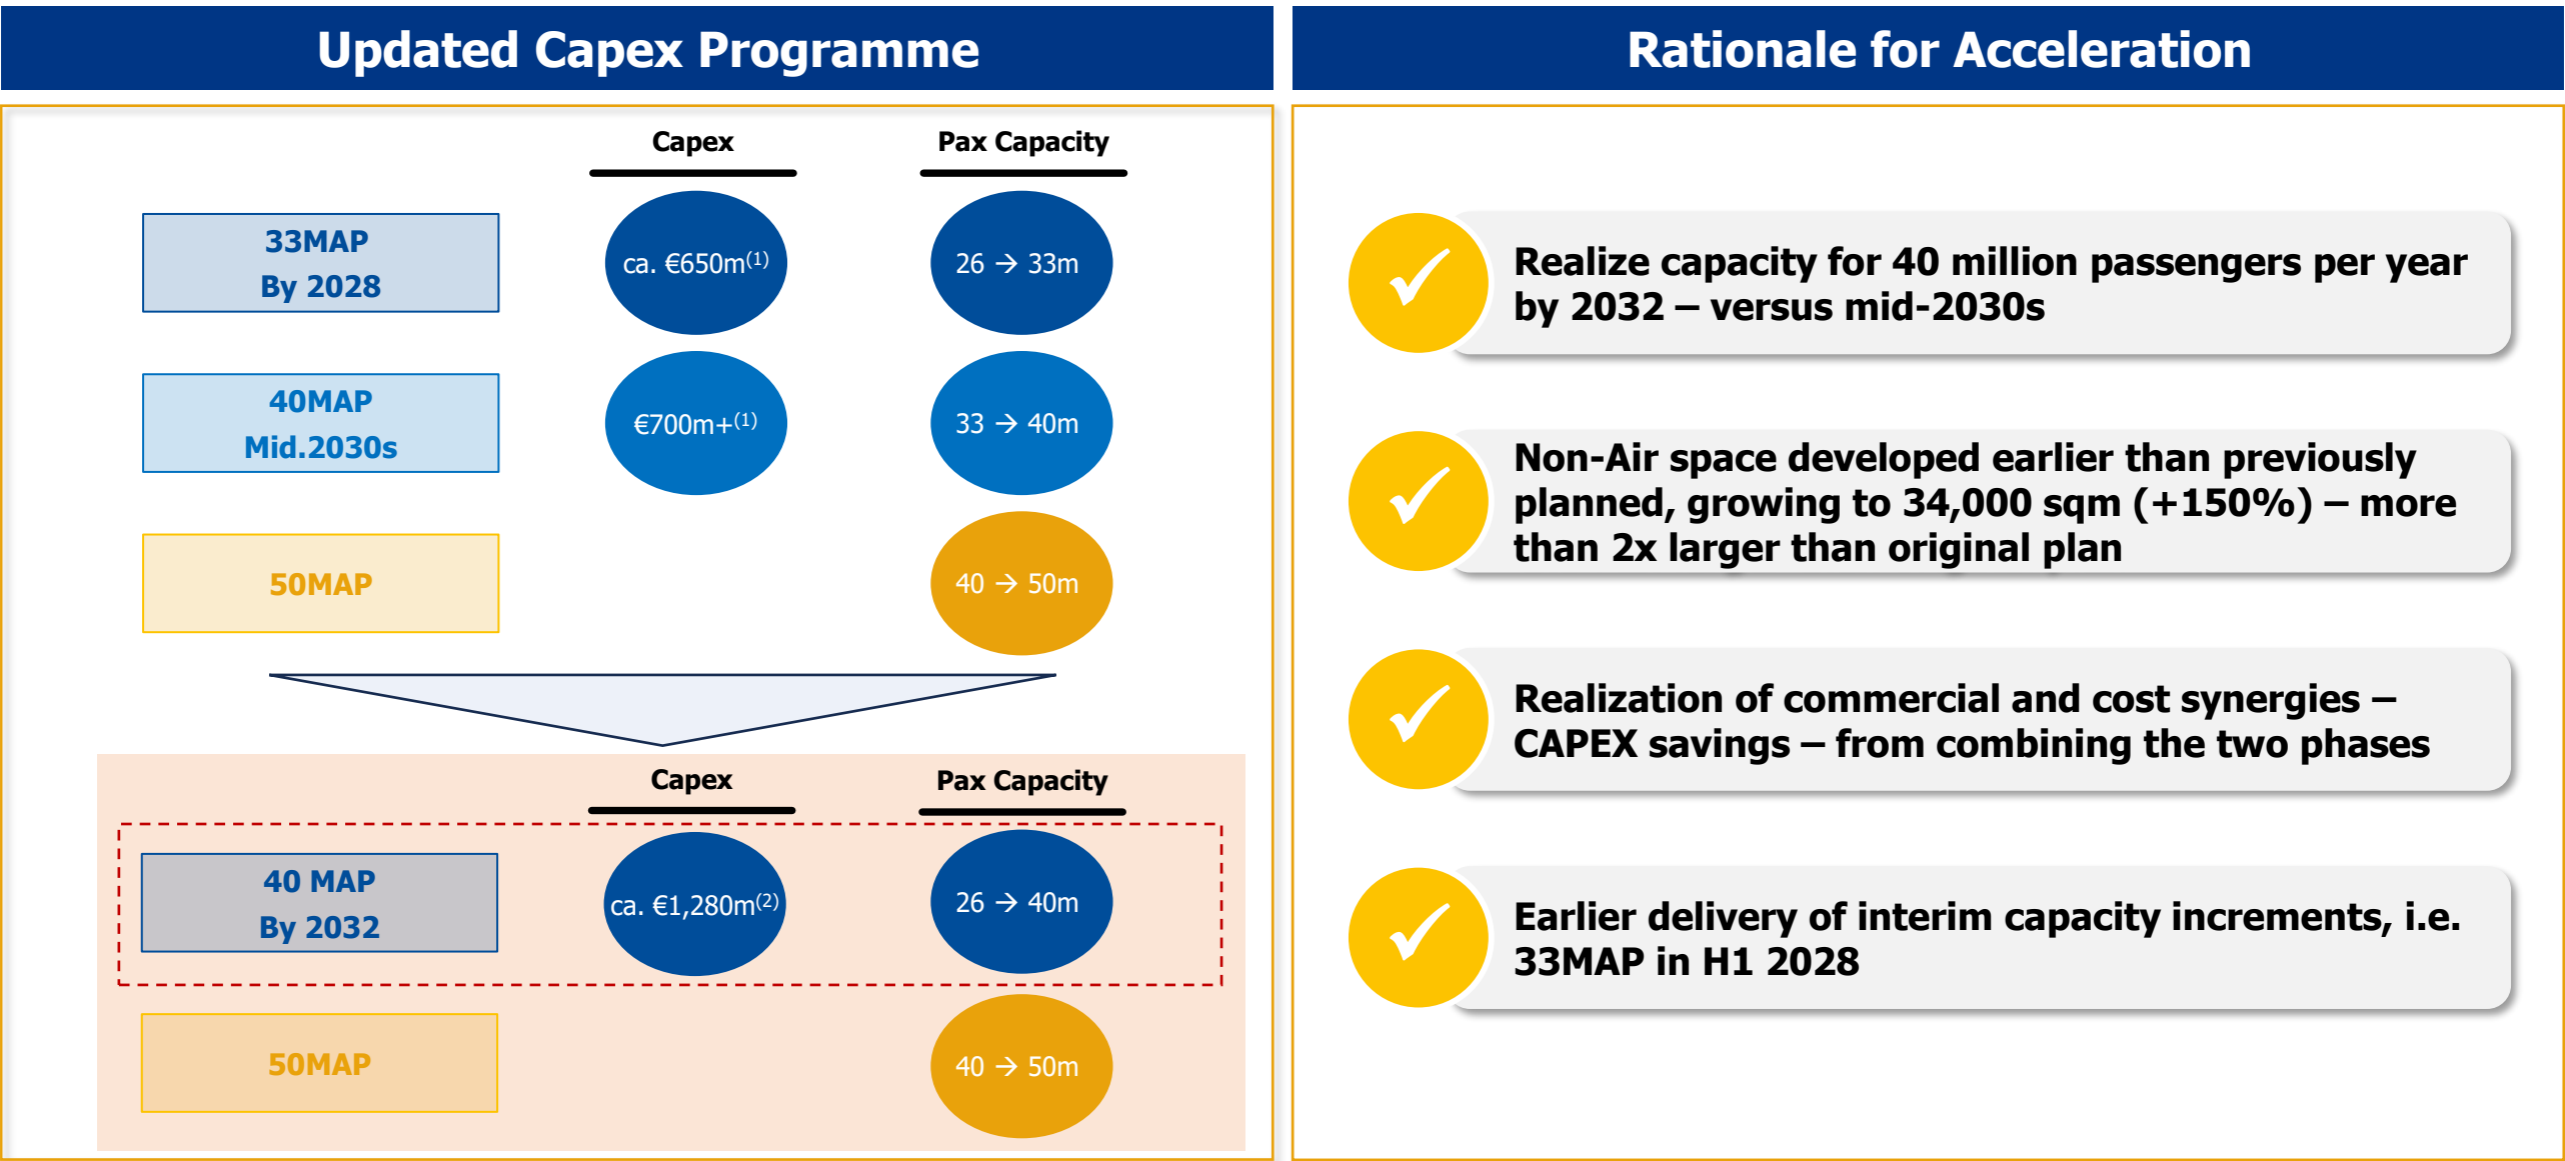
Updated Capex Programme

| | Capex | Pax Capacity |
|---|---|---|
| 33MAP By 2028 | ca. €650m$^{(1)}$ | 26 → 33m |
| 40MAP Mid.2030s | €700m+$^{(1)}$ | 33 → 40m |
| 50MAP | | 40 → 50m |

| | Capex | Pax Capacity |
|---|---|---|
| 40 MAP By 2032 | ca. €1,280m$^{(2)}$ | 26 → 40m |
| 50MAP | | 40 → 50m |

Rationale for Acceleration

Realize capacity for 40 million passengers per year by 2032 – versus mid-2030s

Non-Air space developed earlier than previously planned, growing to 34,000 sqm (+150%) – more than 2x larger than original plan

Realization of commercial and cost synergies – CAPEX savings – from combining the two phases

Earlier delivery of interim capacity increments, i.e. 33MAP in H1 2028